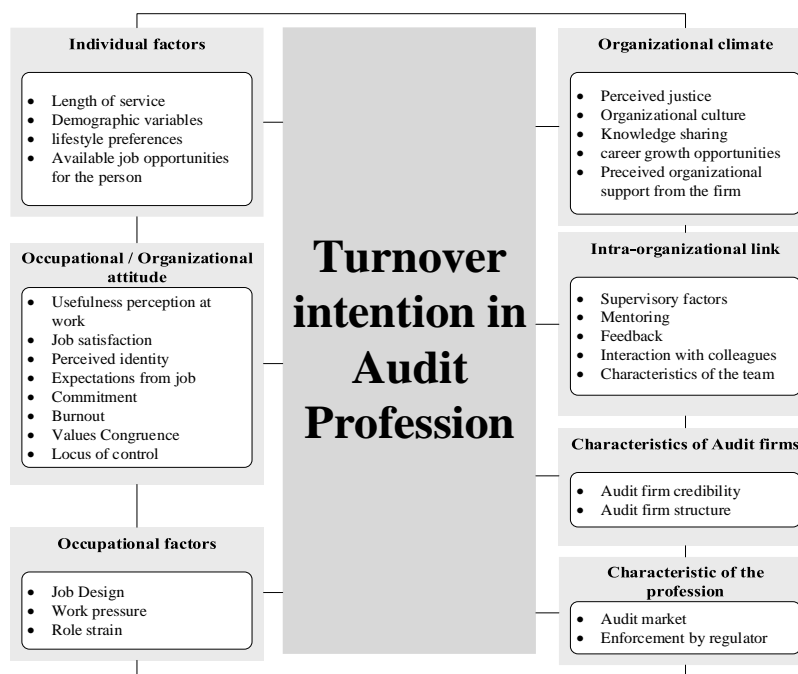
Individual factors

- Length of service
- Demographic variables
- lifestyle preferences
- Available job opportunities for the person

Occupational / Organizational attitude

- Usefulness perception at work
- Job satisfaction
- Perceived identity
- Expectations from job
- Commitment
- Burnout
- Values Congruence
- Locus of control

Occupational factors

- Job Design
- Work pressure
- Role strain

Turnover intention in Audit Profession

Organizational climate

- Perceived justice
- Organizational culture
- Knowledge sharing
- career growth opportunities
- Preceived organizational support from the firm

Intra-organizational link

- Supervisory factors
- Mentoring
- Feedback
- Interaction with colleagues
- Characteristics of the team

Characteristics of Audit firms

- Audit firm credibility
- Audit firm structure

Characteristic of the profession

- Audit market
- Enforcement by regulator